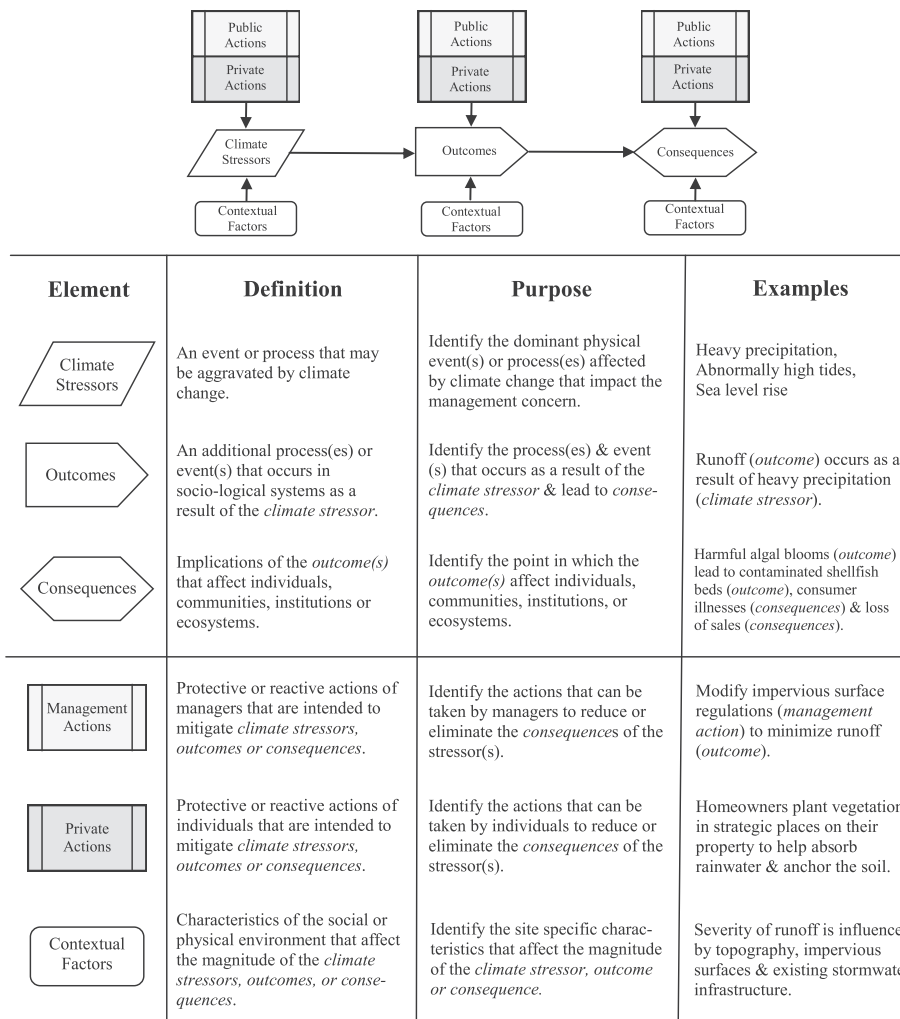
Public Actions

Private Actions

Climate Stressors

Contextual Factors

Public Actions

Private Actions

Outcomes

Contextual Factors

Public Actions

Private Actions

Consequences

Contextual Factors

| Element | Definition | Purpose | Examples |
|---|---|---|---|
| Climate Stressors | An event or process that may be aggravated by climate change. | Identify the dominant physical event(s) or process(es) affected by climate change that impact the management concern. | Heavy precipitation, Abnormally high tides, Sea level rise |
| Outcomes | An additional process(es) or event(s) that occurs in socio-logical systems as a result of the *climate stressor*. | Identify the process(es) & event (s) that occurs as a result of the *climate stressor* & lead to *consequences*. | Runoff (*outcome*) occurs as a result of heavy precipitation (*climate stressor*). |
| Consequences | Implications of the *outcome(s)* that affect individuals, communities, institutions or ecosystems. | Identify the point in which the *outcome(s)* affect individuals, communities, institutions, or ecosystems. | Harmful algal blooms (*outcome*) lead to contaminated shellfish beds (*outcome*), consumer illnesses (*consequences*) & loss of sales (*consequences*). |
| Management Actions | Protective or reactive actions of managers that are intended to mitigate *climate stressors, outcomes or consequences*. | Identify the actions that can be taken by managers to reduce or eliminate the *consequence*s of the stressor(s). | Modify impervious surface regulations (*management action*) to minimize runoff (*outcome*). |
| Private Actions | Protective or reactive actions of individuals that are intended to mitigate *climate stressors, outcomes or consequences*. | Identify the actions that can be taken by individuals to reduce or eliminate the *consequences* of the stressor(s). | Homeowners plant vegetation in strategic places on their property to help absorb rainwater & anchor the soil. |
| Contextual Factors | Characteristics of the social or physical environment that affect the magnitude of the *climate stressors, outcomes, or consequences*. | Identify the site specific characteristics that affect the magnitude of the *climate stressor, outcome or consequence.* | Severity of runoff is influence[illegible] by topography, impervious surfaces & existing stormwat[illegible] infrastructure. |